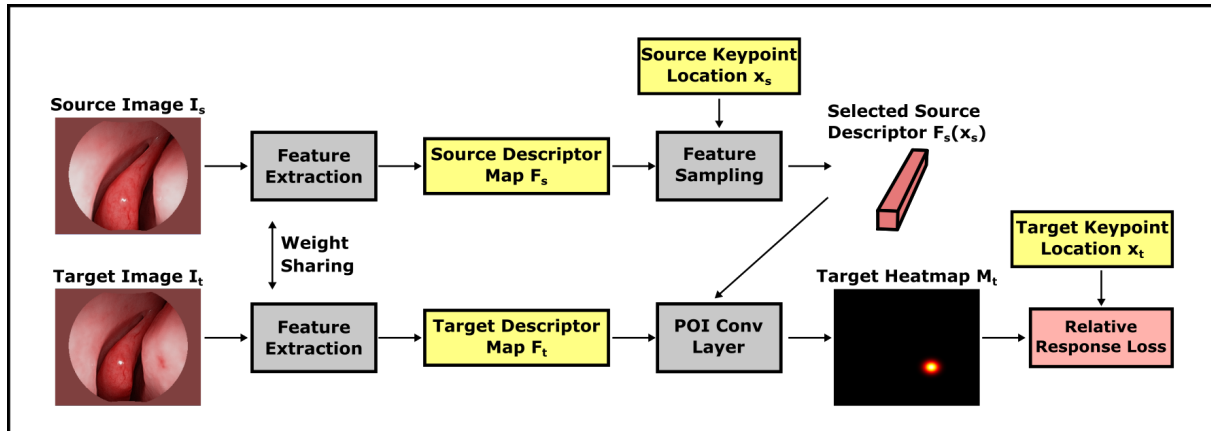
Source Image $\mathbf{I_s}$

Feature Extraction

Source Descriptor Map $\mathbf{F_s}$

Source Keypoint Location $\mathbf{x_s}$

Feature Sampling

Selected Source Descriptor $\mathbf{F_s(x_s)}$

Weight Sharing

Target Image $\mathbf{I_t}$

Feature Extraction

Target Descriptor Map $\mathbf{F_t}$

POI Conv Layer

Target Heatmap $\mathbf{M_t}$

Target Keypoint Location $\mathbf{x_t}$

Relative Response Loss